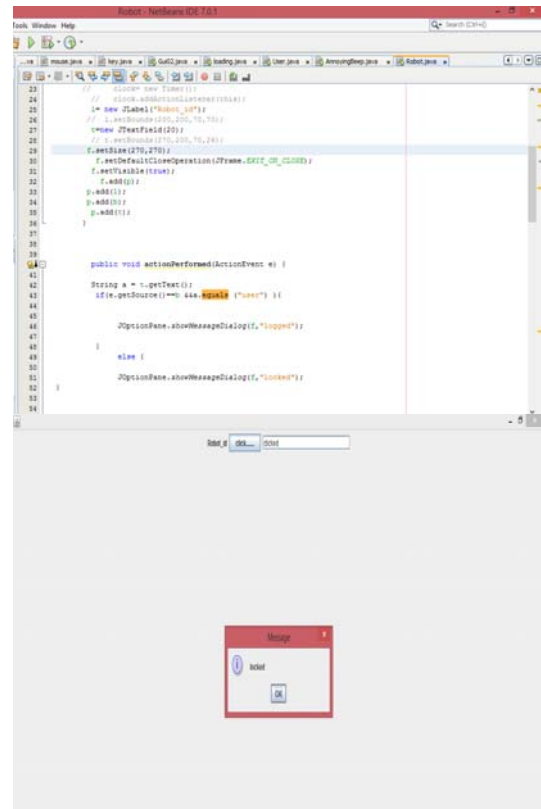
Robot - NetBeans IDE 7.0.1

Tools Window Help

Search (Ctrl+I)

...va | mouse.java | hey.java | Gui02.java | loading.java | User.java | AnnoyingBeep.java | Robot.java

23 // clock= new Timer();
24 // clock.addActionListener(this);
25 l= new JLabel("Robot_id");
26 // l.setBounds(200,200,70,70);
27 t=new JTextField(20);
28 // t.setBounds(270,200,70,24);
29 f.setSize(270,270);
30 f.setDefaultCloseOperation(JFrame.EXIT_ON_CLOSE);
31 f.setVisible(true);
32 f.add(p);
33 p.add(l);
34 p.add(b);
35 p.add(t);
36 }
37
38
39
40 public void actionPerformed(ActionEvent e) {
41
42 String a = t.getText();
43 if(e.getSource()==b &&a.equals ("user") ){
44
45
46 JOptionPane.showMessageDialog(f,"logged");
47
48 }
49 else {
50
51 JOptionPane.showMessageDialog(f,"locked");
52 }
53
54

Robot_id | click..... | clicked

Message

locked

OK